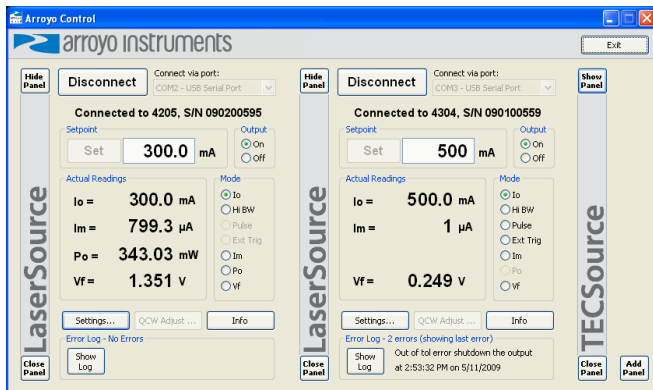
Arroyo Control

arroyo instruments

Exit

Hide Panel

Disconnect

Connect via port:

COM2 - USB Serial Port

Connected to 4205, S/N 090200595

Setpoint

Set

300.0 mA

Output

On

Off

Actual Readings

Io = 300.0 mA

Im = 799.3 µA

Po = 343.03 mW

Vf = 1.351 V

Mode

Io

Hi BW

Pulse

Ext Trig

Im

Po

Vf

LaserSource

Settings...

QCW Adjust ...

Info

Error Log - No Errors

Show Log

Close Panel

Hide Panel

Disconnect

Connect via port:

COM3 - USB Serial Port

Connected to 4304, S/N 090100559

Setpoint

Set

500 mA

Output

On

Off

Actual Readings

Io = 500.0 mA

Im = 1 µA

Vf = 0.249 V

Mode

Io

Hi BW

Pulse

Ext Trig

Im

Po

Vf

LaserSource

Settings...

QCW Adjust ...

Info

Error Log - 2 errors (showing last error)

Show Log

Out of tol error shutdown the output at 2:53:32 PM on 5/11/2009

Close Panel

Show Panel

TECSource

Close Panel

Add Panel